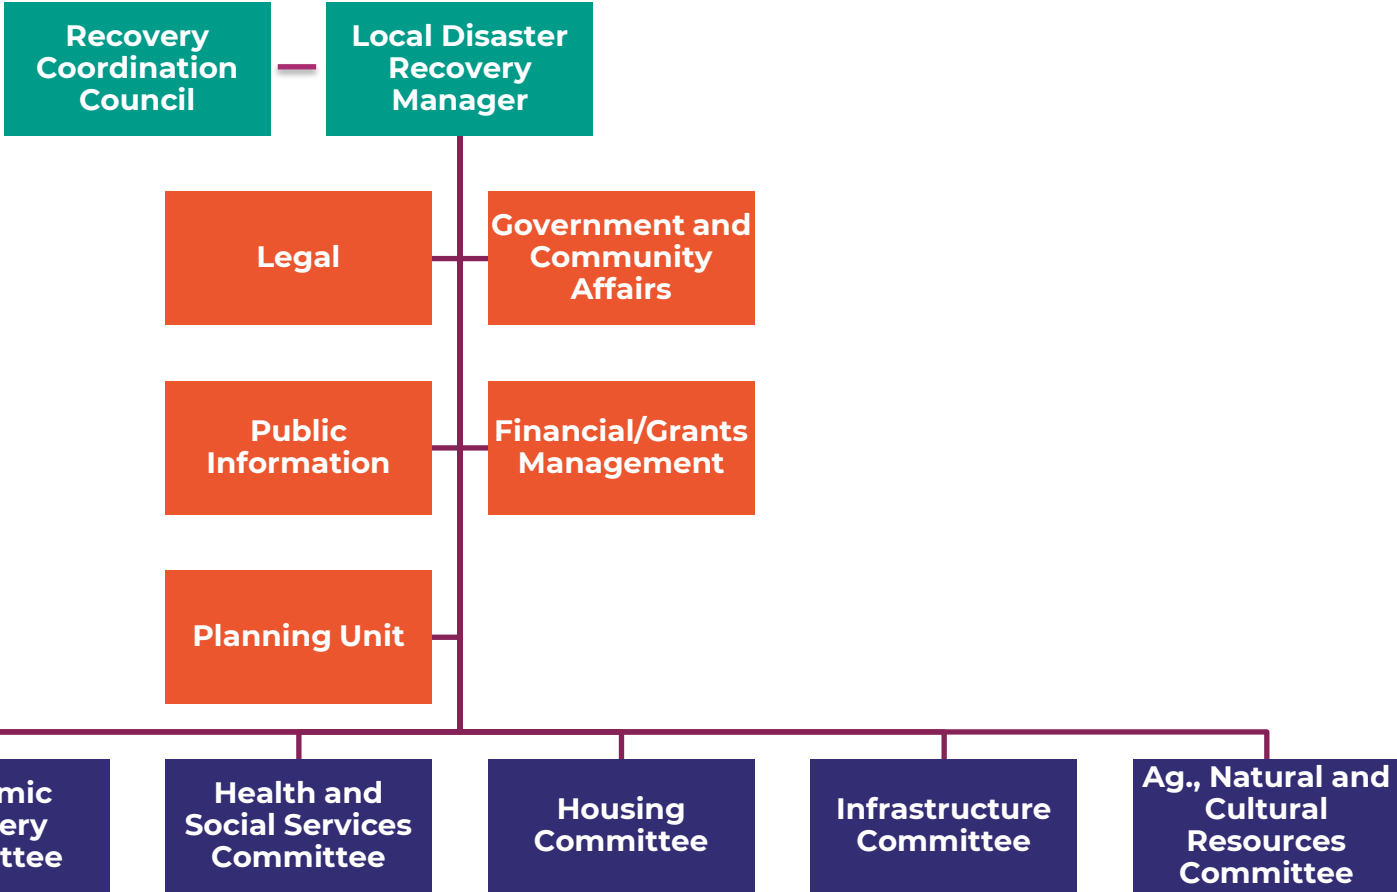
Recovery Coordination Council

Local Disaster Recovery Manager

Legal

Government and Community Affairs

Public Information

Financial/Grants Management

Planning Unit

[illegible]mic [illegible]ery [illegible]ttee

Health and Social Services Committee

Housing Committee

Infrastructure Committee

Ag., Natural and Cultural Resources Committee